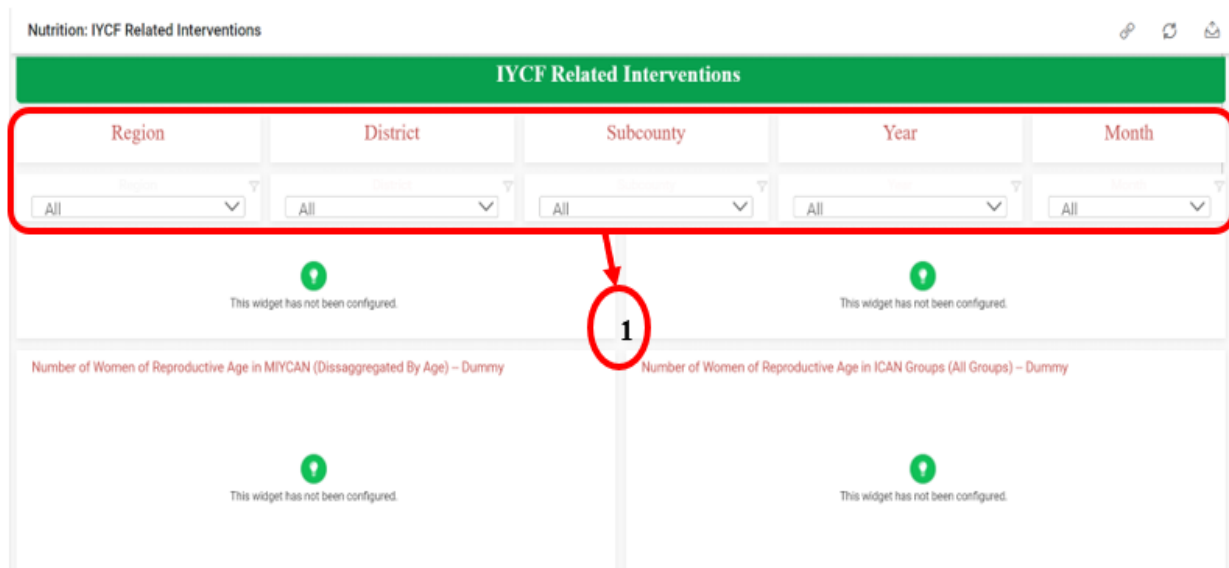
Nutrition: IYCF Related Interventions

IYCF Related Interventions

| Region | District | Subcounty | Year | Month |
|---|---|---|---|---|
| Region | District | Subcounty | Year | Month |
| All | All | All | All | All |

This widget has not been configured.

This widget has not been configured.

1

Number of Women of Reproductive Age in MIYCAN (Dissaggregated By Age) – Dummy

This widget has not been configured.

Number of Women of Reproductive Age in ICAN Groups (All Groups) – Dummy

This widget has not been configured.